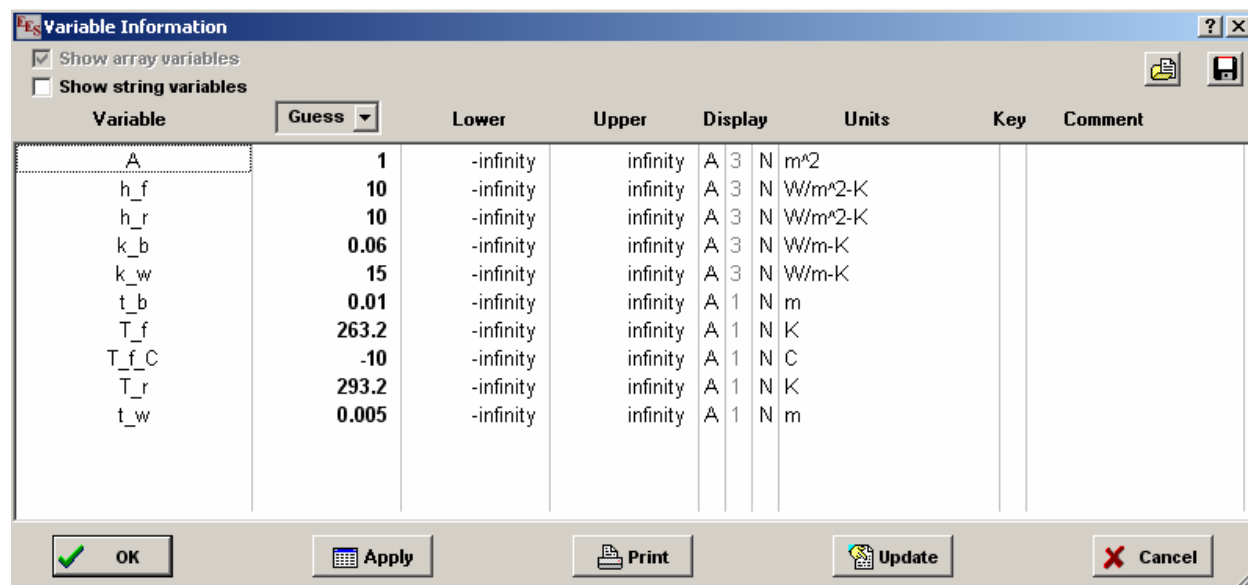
EES Variable Information

? X

Show array variables

Show string variables

| Variable | Guess | Lower | Upper | Display | | | Units | Key | Comment |
|---|---|---|---|---|---|---|---|---|---|
| A | 1 | -infinity | infinity | A | 3 | N | m^2 | | |
| h_f | 10 | -infinity | infinity | A | 3 | N | W/m^2-K | | |
| h_r | 10 | -infinity | infinity | A | 3 | N | W/m^2-K | | |
| k_b | 0.06 | -infinity | infinity | A | 3 | N | W/m-K | | |
| k_w | 15 | -infinity | infinity | A | 3 | N | W/m-K | | |
| t_b | 0.01 | -infinity | infinity | A | 1 | N | m | | |
| T_f | 263.2 | -infinity | infinity | A | 1 | N | K | | |
| T_f_C | -10 | -infinity | infinity | A | 1 | N | C | | |
| T_r | 293.2 | -infinity | infinity | A | 1 | N | K | | |
| t_w | 0.005 | -infinity | infinity | A | 1 | N | m | | |

OK Apply Print Update Cancel